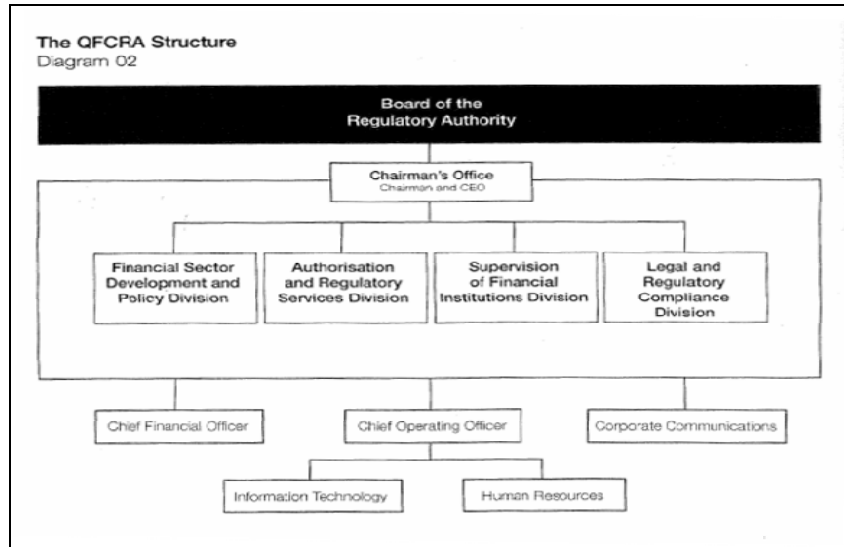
The QFCRA Structure
Diagram 02

Board of the Regulatory Authority

Chairman's Office
Chairman and CEO

Financial Sector Development and Policy Division

Authorisation and Regulatory Services Division

Supervision of Financial Institutions Division

Legal and Regulatory Compliance Division

Chief Financial Officer

Chief Operating Officer

Corporate Communications

Information Technology

Human Resources